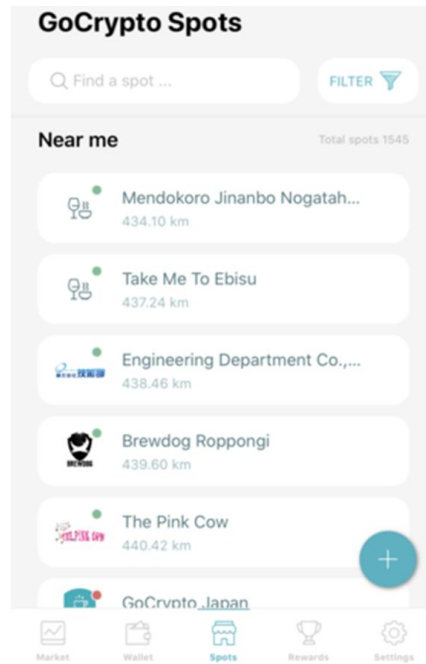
GoCrypto Spots

Find a spot ...

FILTER

Near me

Total spots 1545

Mendokoro Jinanbo Nogatah...
434.10 km

Take Me To Ebisu
437.24 km

Engineering Department Co.,...
438.46 km

Brewdog Roppongi
439.60 km

The Pink Cow
440.42 km

GoCrypto Japan

+

Market

Wallet

Spots

Rewards

Settings